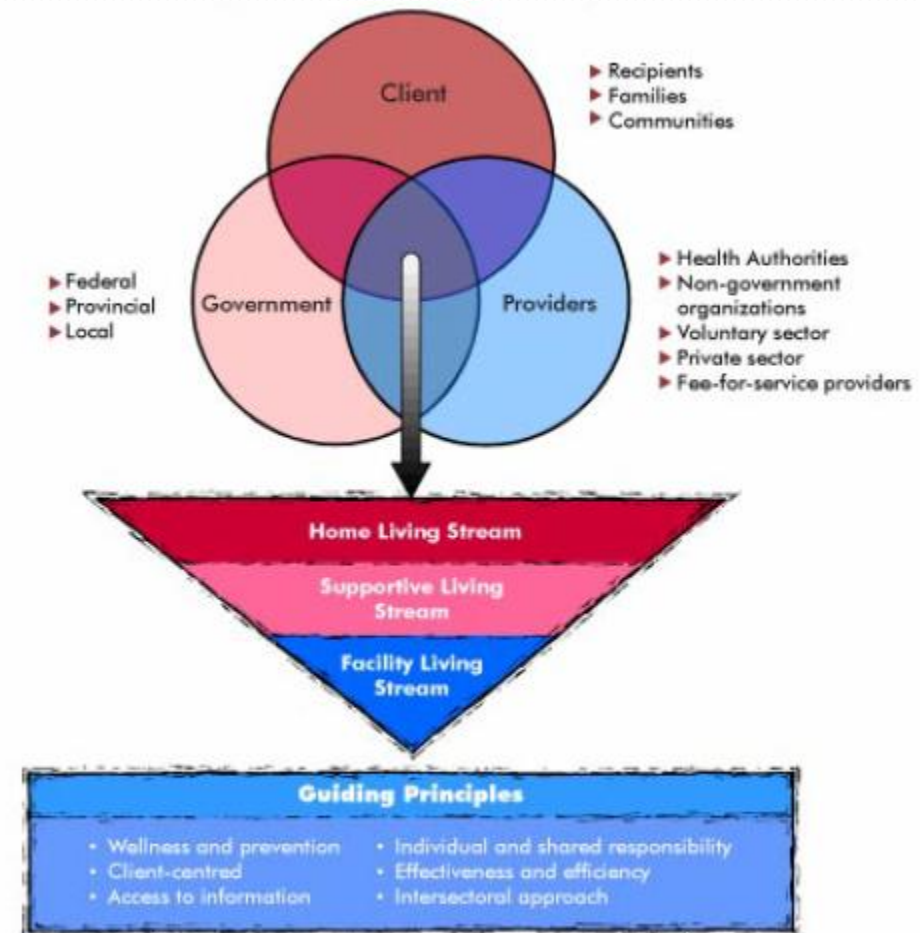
Client

▶ Recipients
▶ Families
▶ Communities

▶ Federal
▶ Provincial
▶ Local

Government

Providers

▶ Health Authorities
▶ Non-government organizations
▶ Voluntary sector
▶ Private sector
▶ Fee-for-service providers

Home Living Stream

Supportive Living Stream

Facility Living Stream

Guiding Principles

• Wellness and prevention
• Client-centred
• Access to information
• Individual and shared responsibility
• Effectiveness and efficiency
• Intersectoral approach